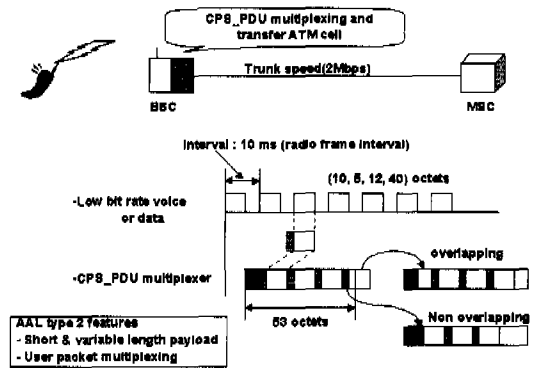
CPS_PDU multiplexing and transfer ATM cell

Trunk speed(2Mbps)

BSC

MSC

Interval : 10 ms (radio frame interval)

(10, 5, 12, 40) octets

-Low bit rate voice or data

-CPS_PDU multiplexer

overlapping

53 octets

Non overlapping

AAL type 2 features
- Short & variable length payload
- User packet multiplexing